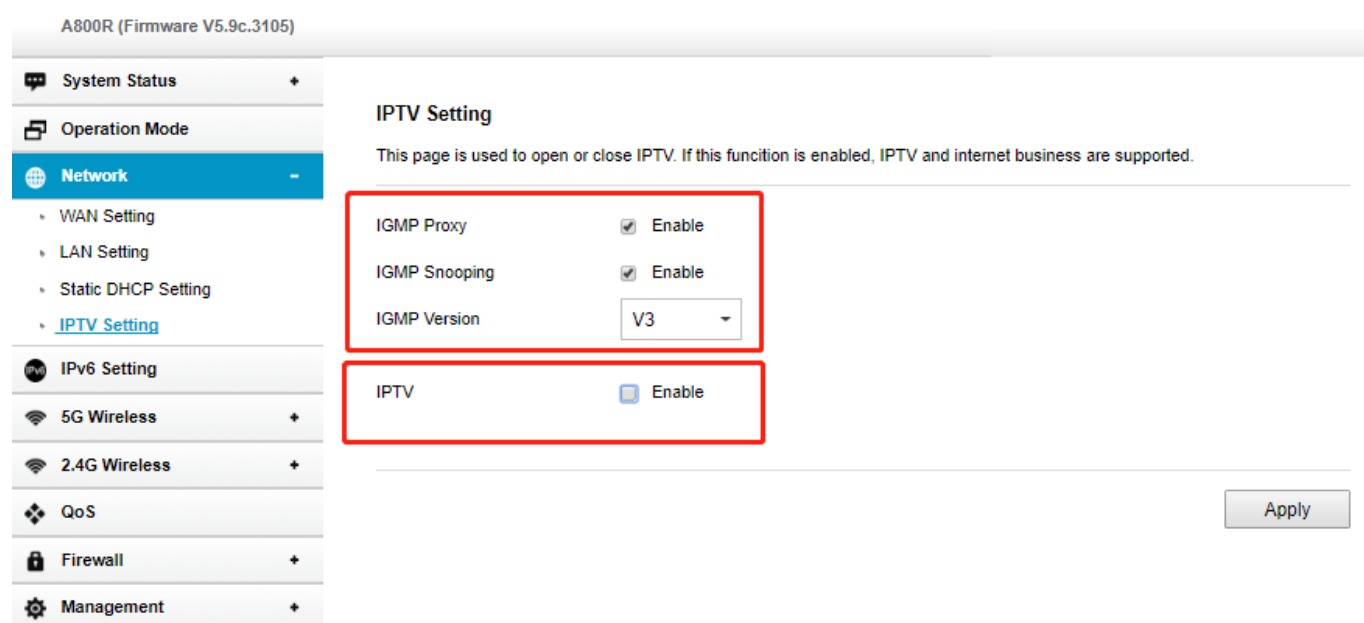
A800R (Firmware V5.9c.3105)

System Status +

Operation Mode

Network -

WAN Setting

LAN Setting

Static DHCP Setting

IPTV Setting

IPv6 Setting

5G Wireless +

2.4G Wireless +

QoS

Firewall +

Management +

IPTV Setting

This page is used to open or close IPTV. If this funcition is enabled, IPTV and internet business are supported.

IGMP Proxy Enable

IGMP Snooping Enable

IGMP Version V3

IPTV Enable

Apply